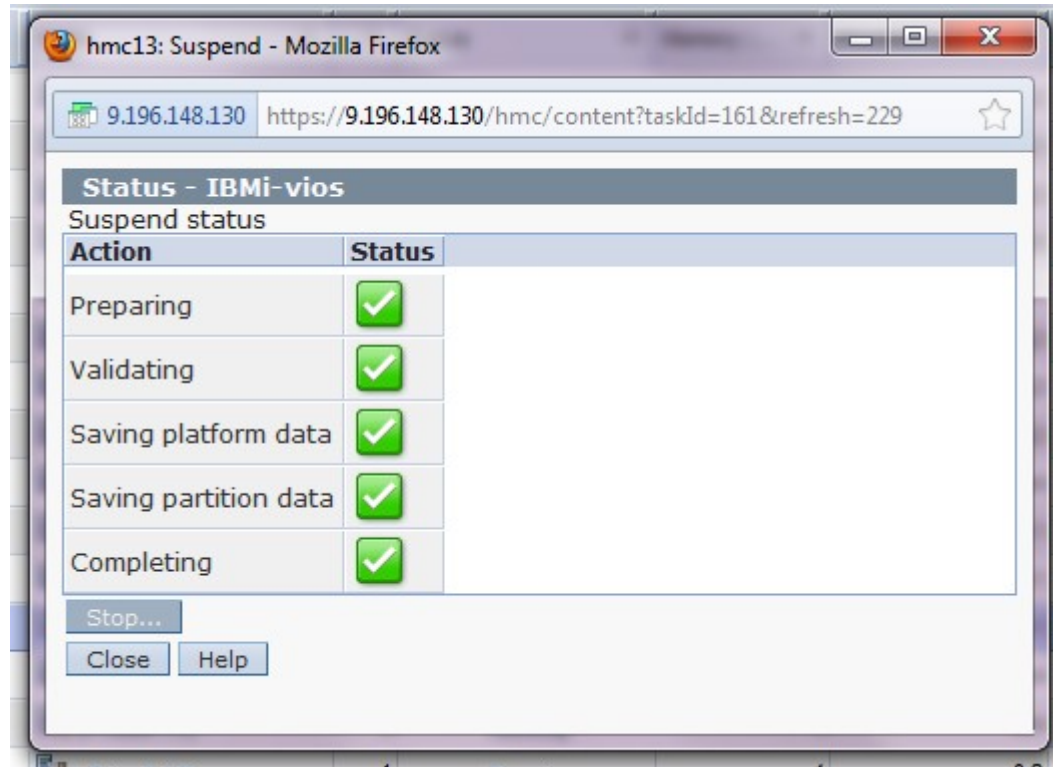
hmc13: Suspend - Mozilla Firefox

9.196.148.130 https://9.196.148.130/hmc/content?taskId=161&refresh=229

Status - IBMi-vios

Suspend status

| Action | Status |
|---|---|
| Preparing | ✓ |
| Validating | ✓ |
| Saving platform data | ✓ |
| Saving partition data | ✓ |
| Completing | ✓ |

Stop...

Close Help